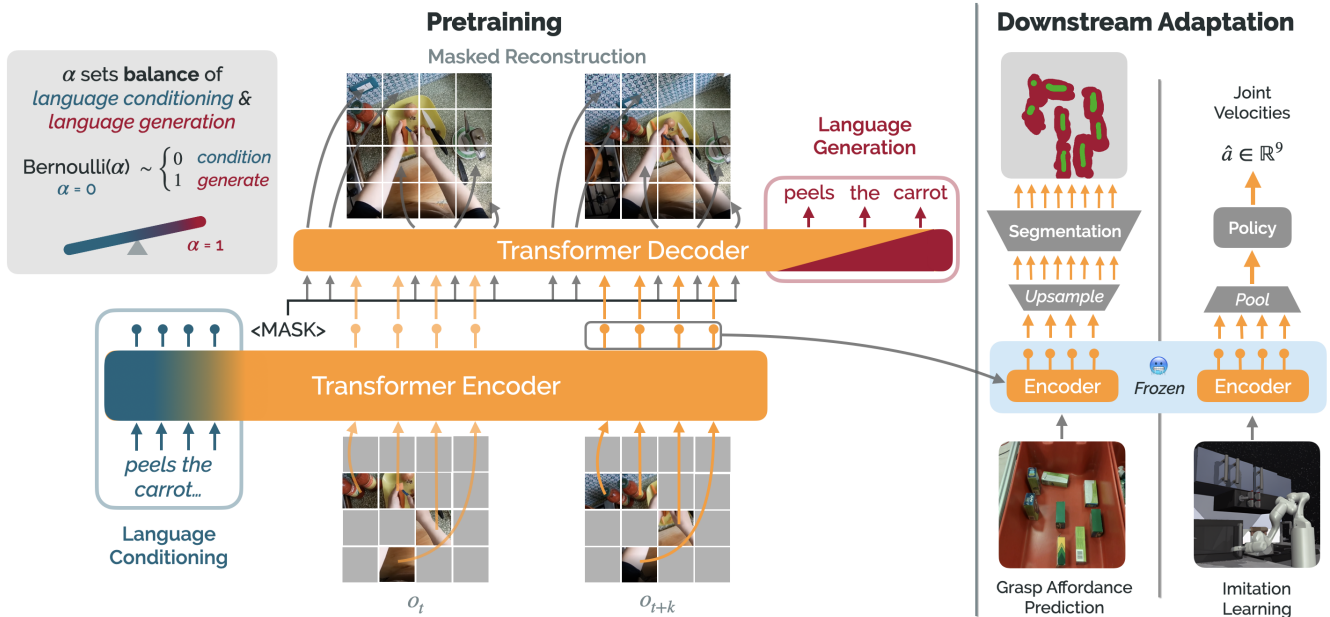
Pretraining

Masked Reconstruction

$\alpha$ sets **balance** of *language conditioning* & *language generation*

Bernoulli($\alpha$) $\sim \begin{cases} 0 & \textit{condition} \\ 1 & \textit{generate} \end{cases}$

$\alpha$ = 0

$\alpha$ = 1

Language Generation

peels the carrot

Transformer Decoder

<MASK>

Transformer Encoder

peels the carrot...

Language Conditioning

$o_t$

$o_{t+k}$

Downstream Adaptation

Segmentation

Upsample

Joint Velocities

$\hat{a} \in \mathbb{R}^9$

Policy

Pool

Encoder

Frozen

Encoder

Grasp Affordance Prediction

Imitation Learning